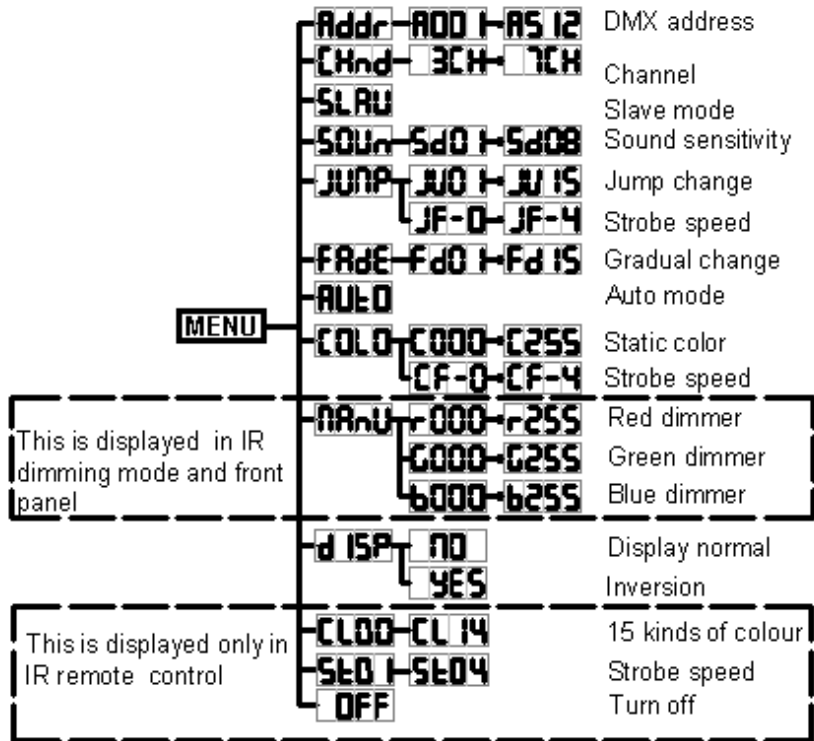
MENU

Addr – A001 – A512 DMX address

CHnd – 3CH – 7CH Channel

SLAU Slave mode

SOUn – Sd01 – Sd08 Sound sensitivity

JUMP – JU01 – JU15 Jump change

JF-0 – JF-4 Strobe speed

FAdE – Fd01 – Fd15 Gradual change

AUtO Auto mode

COLO – C000 – C255 Static color

CF-0 – CF-4 Strobe speed

This is displayed in IR dimming mode and front panel

MAnU – r000 – r255 Red dimmer

G000 – G255 Green dimmer

b000 – b255 Blue dimmer

d ISP – NO Display normal

YES Inversion

This is displayed only in IR remote control

CL00 – CL14 15 kinds of colour

St01 – St04 Strobe speed

OFF Turn off